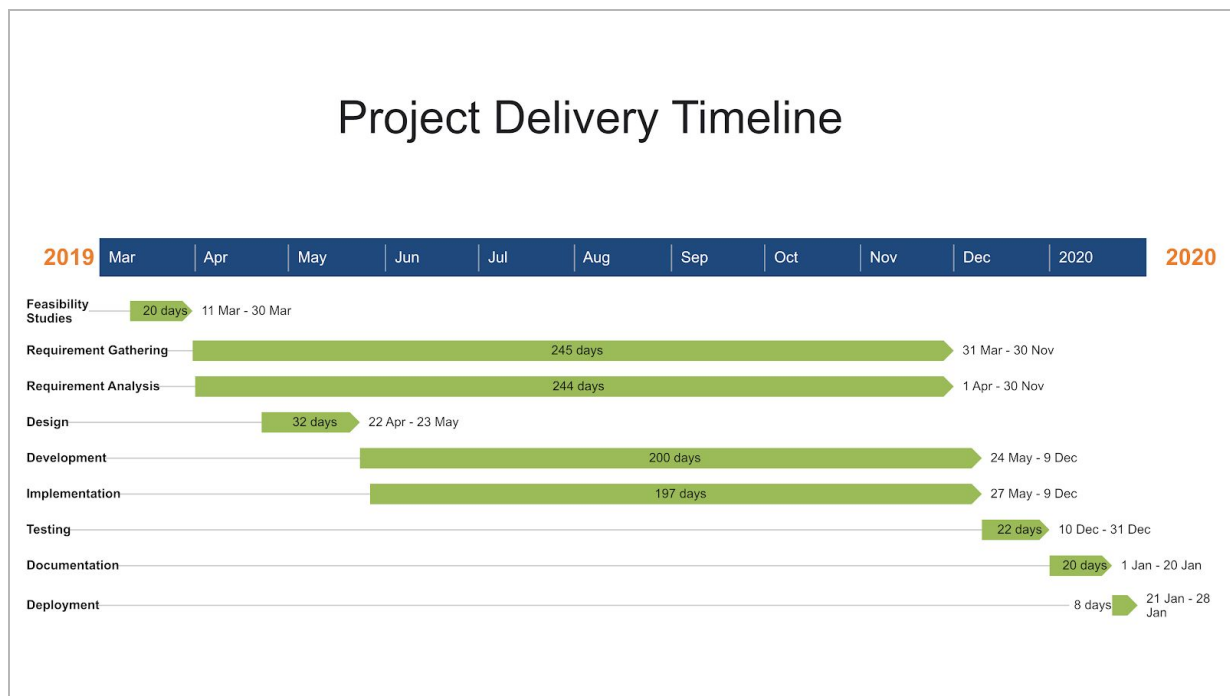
Project Delivery Timeline

2019 Mar Apr May Jun Jul Aug Sep Oct Nov Dec 2020 2020

Feasibility Studies 20 days 11 Mar - 30 Mar

Requirement Gathering 245 days 31 Mar - 30 Nov

Requirement Analysis 244 days 1 Apr - 30 Nov

Design 32 days 22 Apr - 23 May

Development 200 days 24 May - 9 Dec

Implementation 197 days 27 May - 9 Dec

Testing 22 days 10 Dec - 31 Dec

Documentation 20 days 1 Jan - 20 Jan

Deployment 8 days 21 Jan - 28 Jan